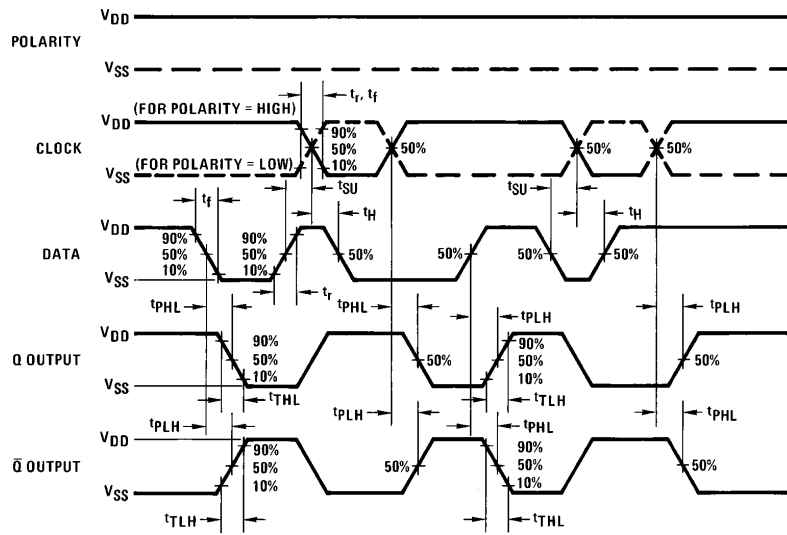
$V_{DD}$

POLARITY

$V_{SS}$

$t_r, t_f$

(FOR POLARITY = HIGH)

$V_{DD}$

90%

CLOCK

50%

50%

50%

50%

(FOR POLARITY = LOW)

10%

$V_{SS}$

$t_{SU}$

$t_{SU}$

$t_f$

$t_H$

$t_H$

$V_{DD}$

90%

90%

DATA

50%

50%

50%

50%

50%

10%

10%

$V_{SS}$

$t_r$

$t_{PHL}$

$t_{PHL}$

$t_{PLH}$

$t_{PLH}$

$V_{DD}$

90%

90%

Q OUTPUT

50%

50%

50%

50%

10%

10%

$V_{SS}$

$t_{THL}$

$t_{TLH}$

$t_{PLH}$

$t_{PHL}$

$t_{PLH}$

$t_{PHL}$

$V_{DD}$

90%

90%

$\bar{Q}$ OUTPUT

50%

50%

50%

50%

10%

10%

$V_{SS}$

$t_{TLH}$

$t_{THL}$